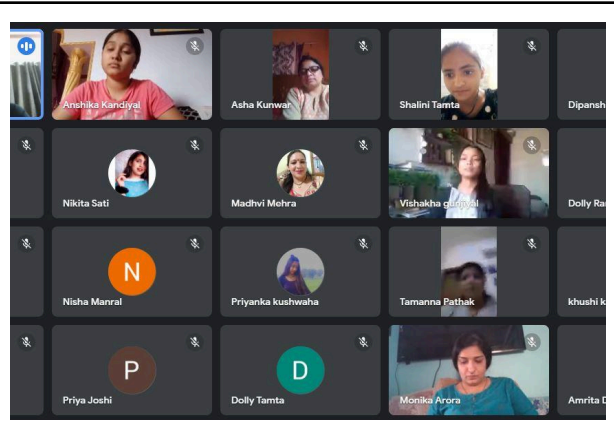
Anshika Kandiyal
Asha Kunwar
Shalini Tamta
Dipansh
Nikita Sati
Madhvi Mehra
Vishakha gunyal
Dolly Ra
N
Nisha Manral
Priyanka kushwaha
Tamanna Pathak
khushi k
P
Priya Joshi
D
Dolly Tamta
Monika Arora
Amrita D